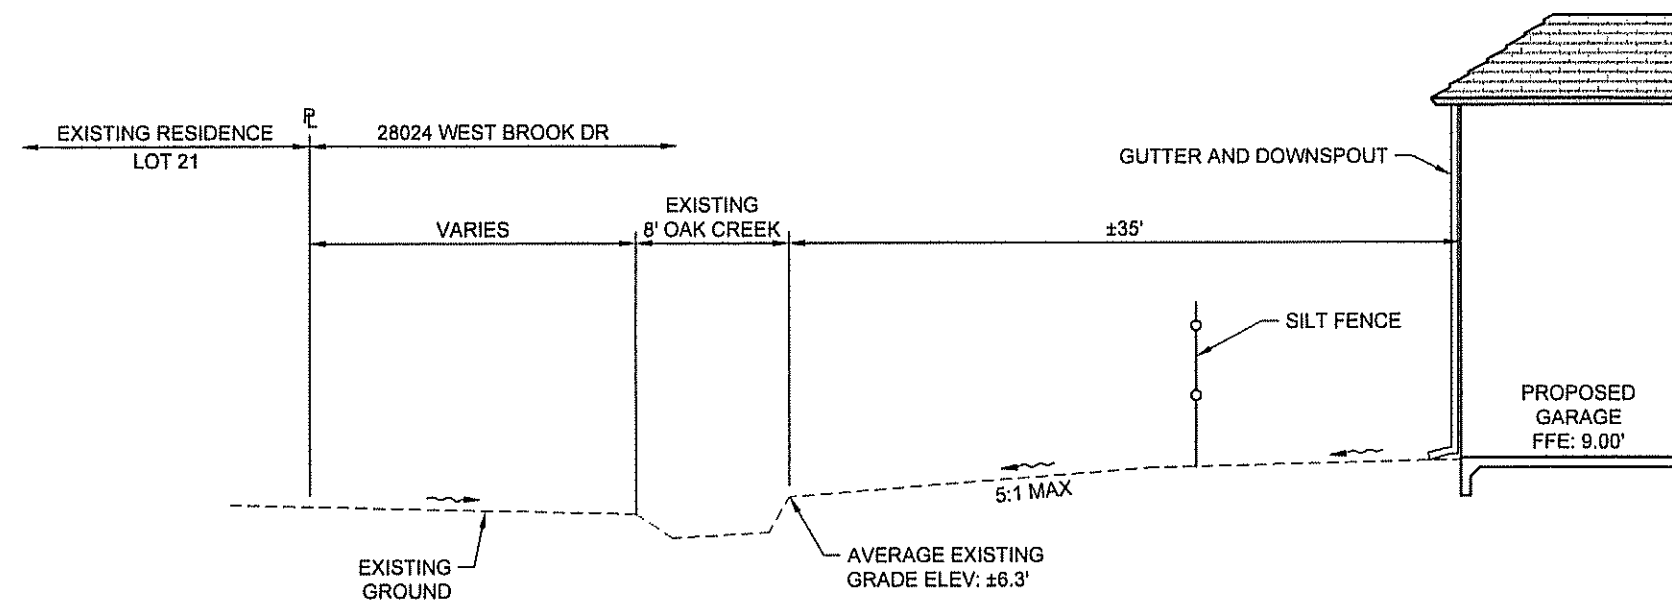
EXISTING RESIDENCE
LOT 21

PL

28024 WEST BROOK DR

GUTTER AND DOWNSPOUT

VARIES

EXISTING
8' OAK CREEK

±35'

SILT FENCE

PROPOSED
GARAGE
FFE: 9.00'

5:1 MAX

EXISTING
GROUND

AVERAGE EXISTING
GRADE ELEV: ±6.3'